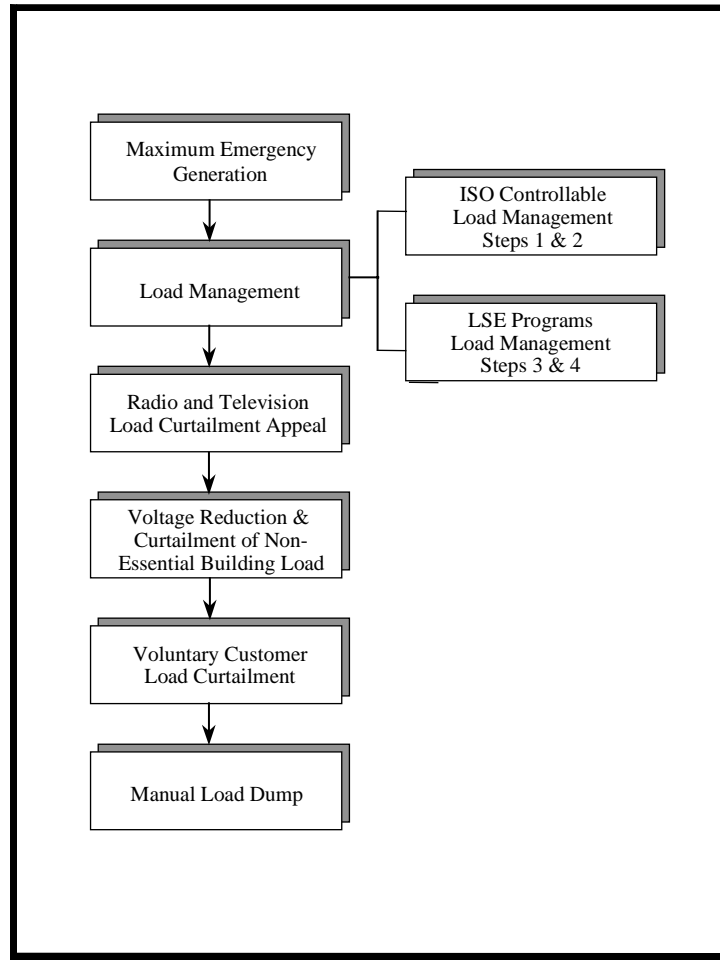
Maximum Emergency Generation

Load Management

ISO Controllable Load Management Steps 1 & 2

LSE Programs Load Management Steps 3 & 4

Radio and Television Load Curtailment Appeal

Voltage Reduction & Curtailment of Non-Essential Building Load

Voluntary Customer Load Curtailment

Manual Load Dump